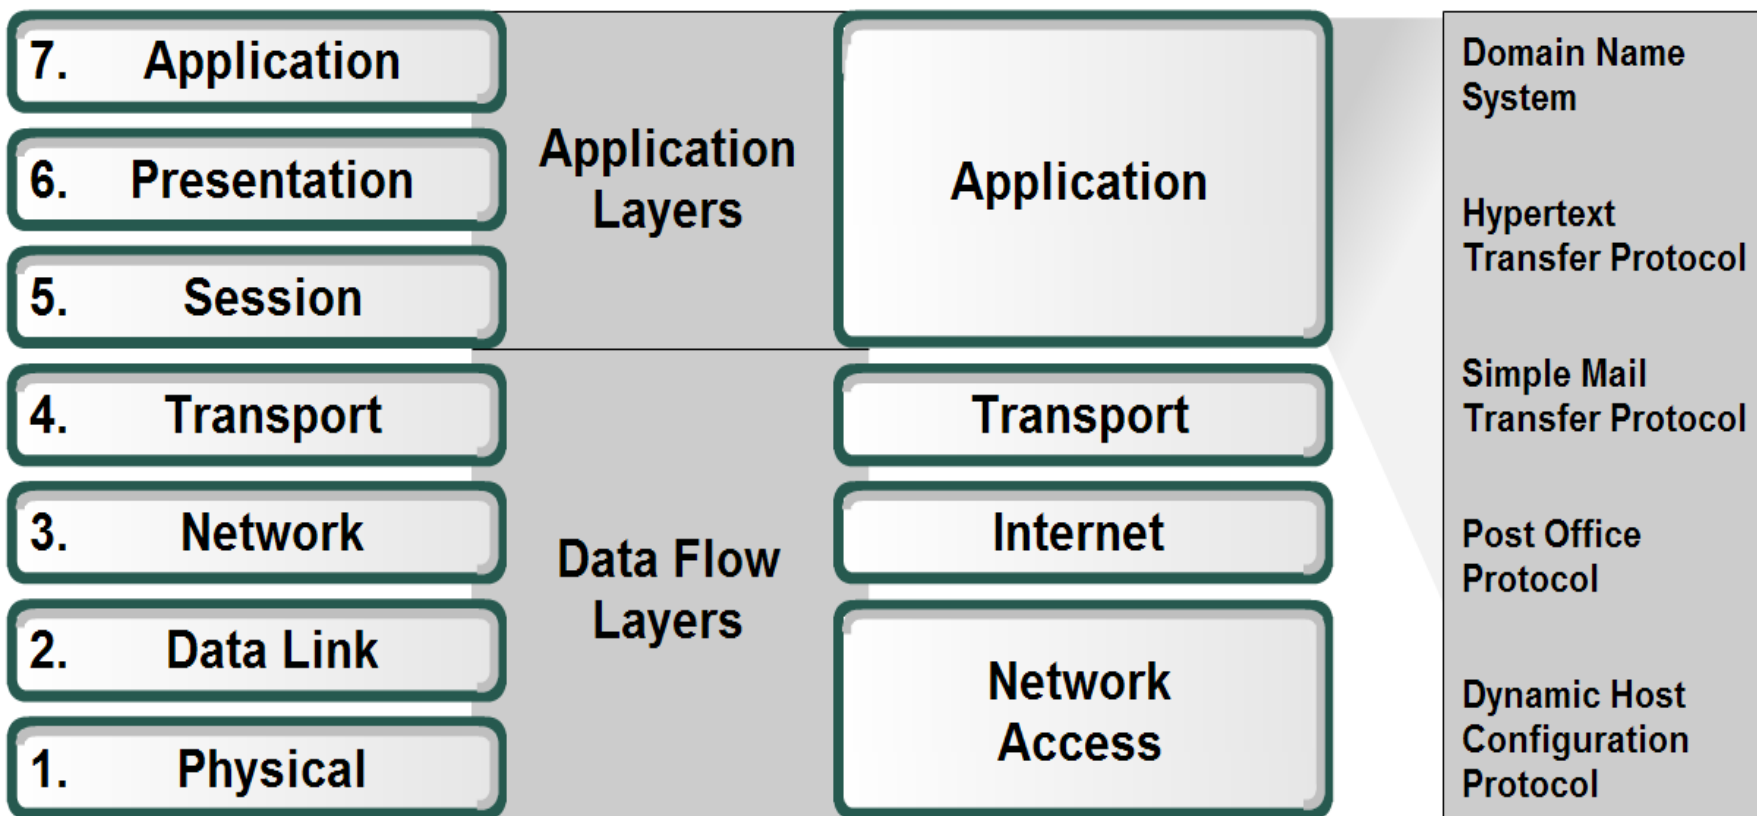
7. Application

6. Presentation

5. Session

4. Transport

3. Network

2. Data Link

1. Physical

Application Layers

Data Flow Layers

Application

Transport

Internet

Network Access

Domain Name System

Hypertext Transfer Protocol

Simple Mail Transfer Protocol

Post Office Protocol

Dynamic Host Configuration Protocol